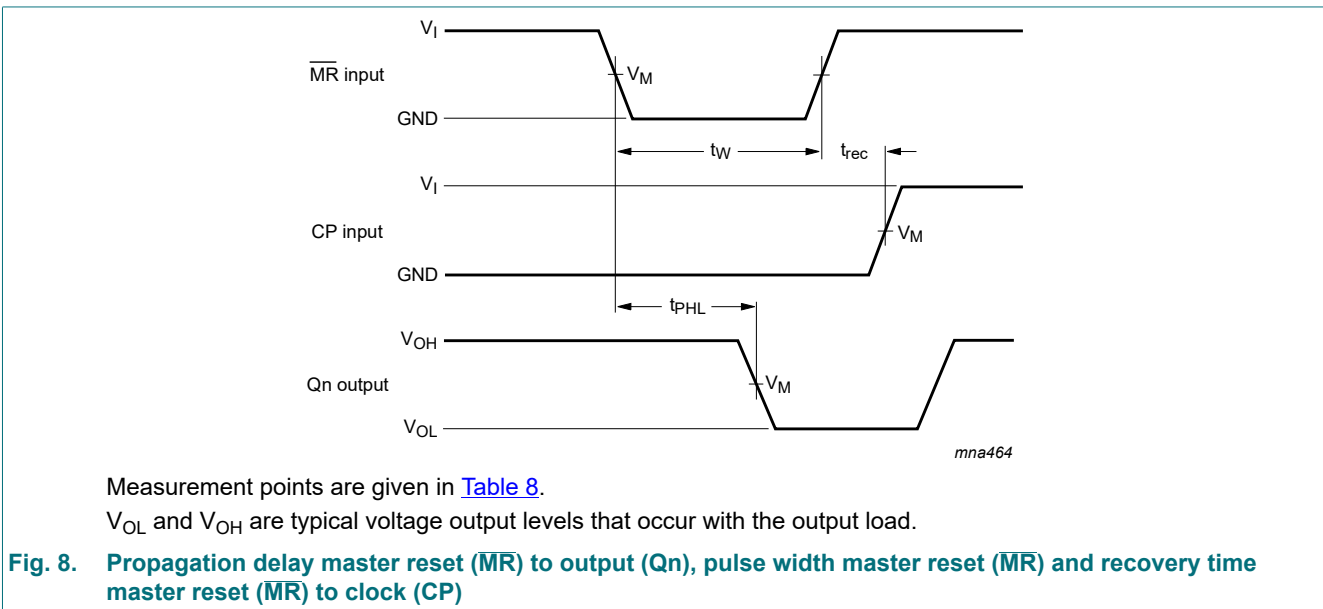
$V_I$

$\overline{MR}$ input

$V_M$

GND

$t_W$

$t_{rec}$

$V_I$

CP input

$V_M$

GND

$t_{PHL}$

$V_{OH}$

Qn output

$V_M$

$V_{OL}$

mna464

Measurement points are given in Table 8.

$V_{OL}$ and $V_{OH}$ are typical voltage output levels that occur with the output load.

Fig. 8. Propagation delay master reset ($\overline{MR}$) to output (Qn), pulse width master reset ($\overline{MR}$) and recovery time master reset ($\overline{MR}$) to clock (CP)